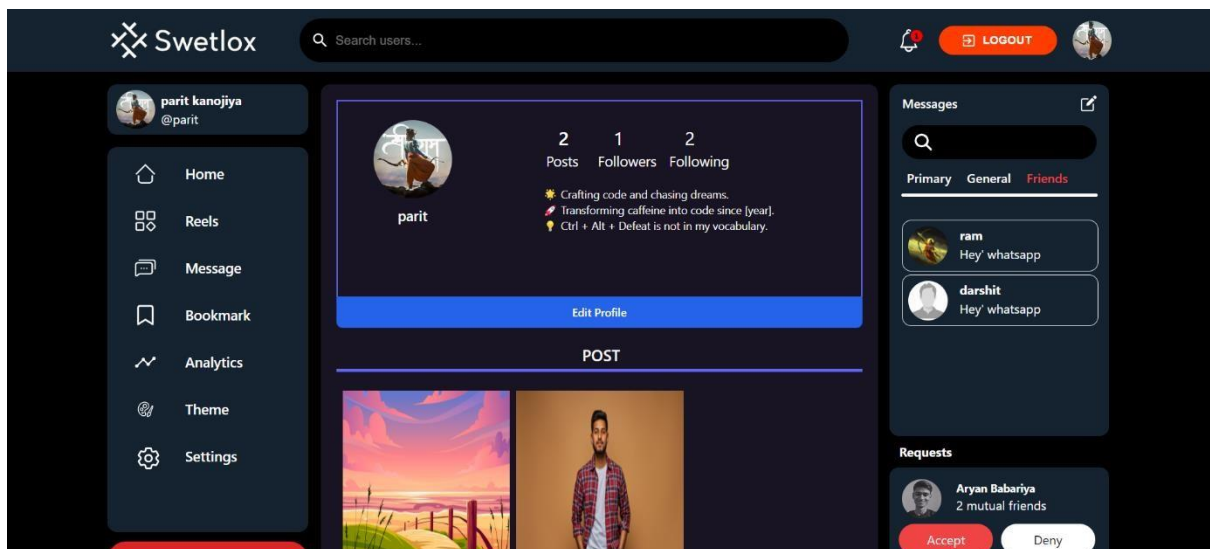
Swetlox

Search users...

LOGOUT

parit kanojiya
@parit

Home

Reels

Message

Bookmark

Analytics

Theme

Settings

parit

2 Posts
1 Followers
2 Following

Crafting code and chasing dreams.
Transforming caffeine into code since [year].
Ctrl + Alt + Defeat is not in my vocabulary.

Edit Profile

POST

Messages

Primary General Friends

ram
Hey' whatsapp

darshit
Hey' whatsapp

Requests

Aryan Babariya
2 mutual friends

Accept Deny